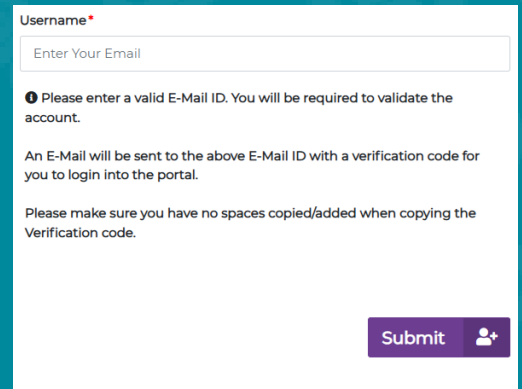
Username*

Enter Your Email

Please enter a valid E-Mail ID. You will be required to validate the account.

An E-Mail will be sent to the above E-Mail ID with a verification code for you to login into the portal.

Please make sure you have no spaces copied/added when copying the Verification code.

Submit